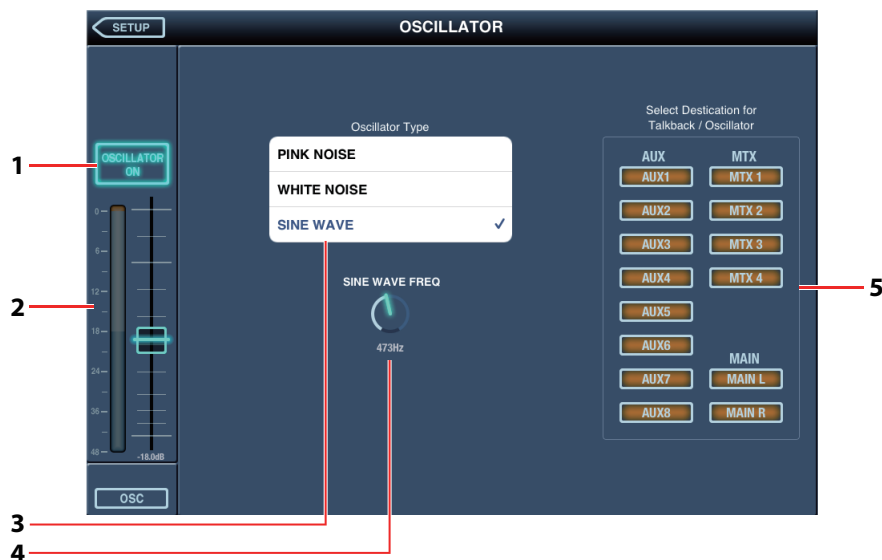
SETUP

OSCILLATOR

1

OSCILLATOR ON

2

0
6
12
18
24
36
48

-18.0dB

OSC

Oscillator Type

PINK NOISE

WHITE NOISE

SINE WAVE ✓

SINE WAVE FREQ

473Hz

Select Destication for Talkback / Oscillator

AUX

MTX

AUX1

MTX 1

AUX2

MTX 2

AUX3

MTX 3

AUX4

MTX 4

AUX5

AUX6

MAIN

AUX7

MAIN L

AUX8

MAIN R

5

3

4